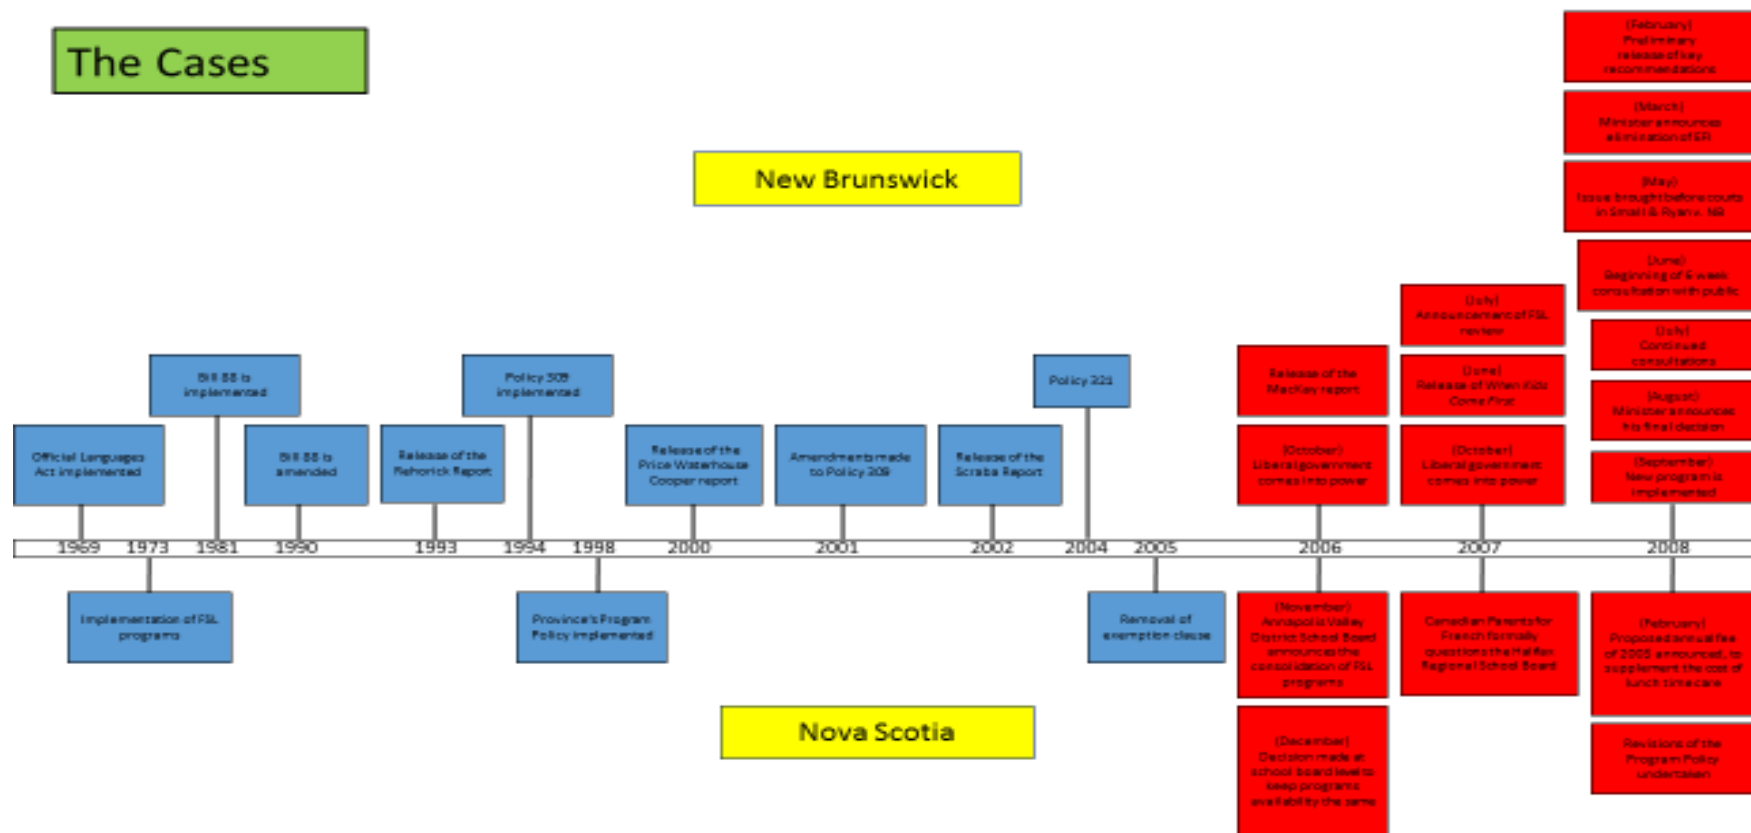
The Cases

New Brunswick

Official Languages Act implemented

Bill 88 is implemented

Bill 88 is amended

Release of the Rehorick Report

Policy 309 implemented

Release of the Price Waterhouse Cooper report

Amendments made to Policy 309

Release of the Scraba Report

Policy 321

Release of the MacKay report

(October) Liberal government comes into power

(July) Announcement of FSL review

(June) Release of When Kids Come First

(October) Liberal government comes into power

(February) Preliminary release of key recommendations

(March) Minister announces elimination of EFI

(May) Issue brought before courts in Small & Ryan v. NB

(June) Beginning of 6 week consultation with public

(July) Continued consultations

(August) Minister announces his final decision

(September) New program is implemented

1969 1973 1981 1990 1993 1994 1998 2000 2001 2002 2004 2005 2006 2007 2008

Implementation of FSL programs

Province's Program Policy implemented

Removal of exemption clause

(November) Annapolis Valley District School Board announces the consolidation of FSL programs

(December) Decision made at school board level to keep programs availability the same

Canadian Parents for French formally questions the Halifax Regional School Board

(February) Proposed annual fee of 2005 announced, to supplement the cost of lunch time care

Revisions of the Program Policy undertaken

Nova Scotia